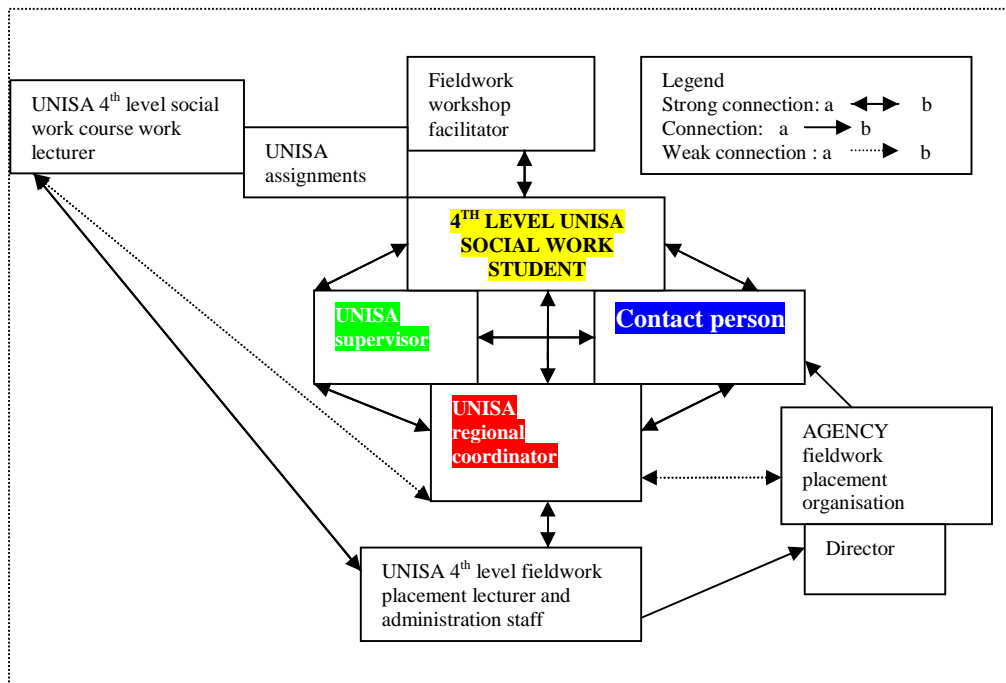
UNISA 4$^{th}$ level social work course work lecturer

Fieldwork workshop facilitator

UNISA assignments

Legend
Strong connection: a b
Connection: a b
Weak connection : a b

4$^{TH}$ LEVEL UNISA SOCIAL WORK STUDENT

UNISA supervisor

Contact person

UNISA regional coordinator

AGENCY fieldwork placement organisation

Director

UNISA 4$^{th}$ level fieldwork placement lecturer and administration staff